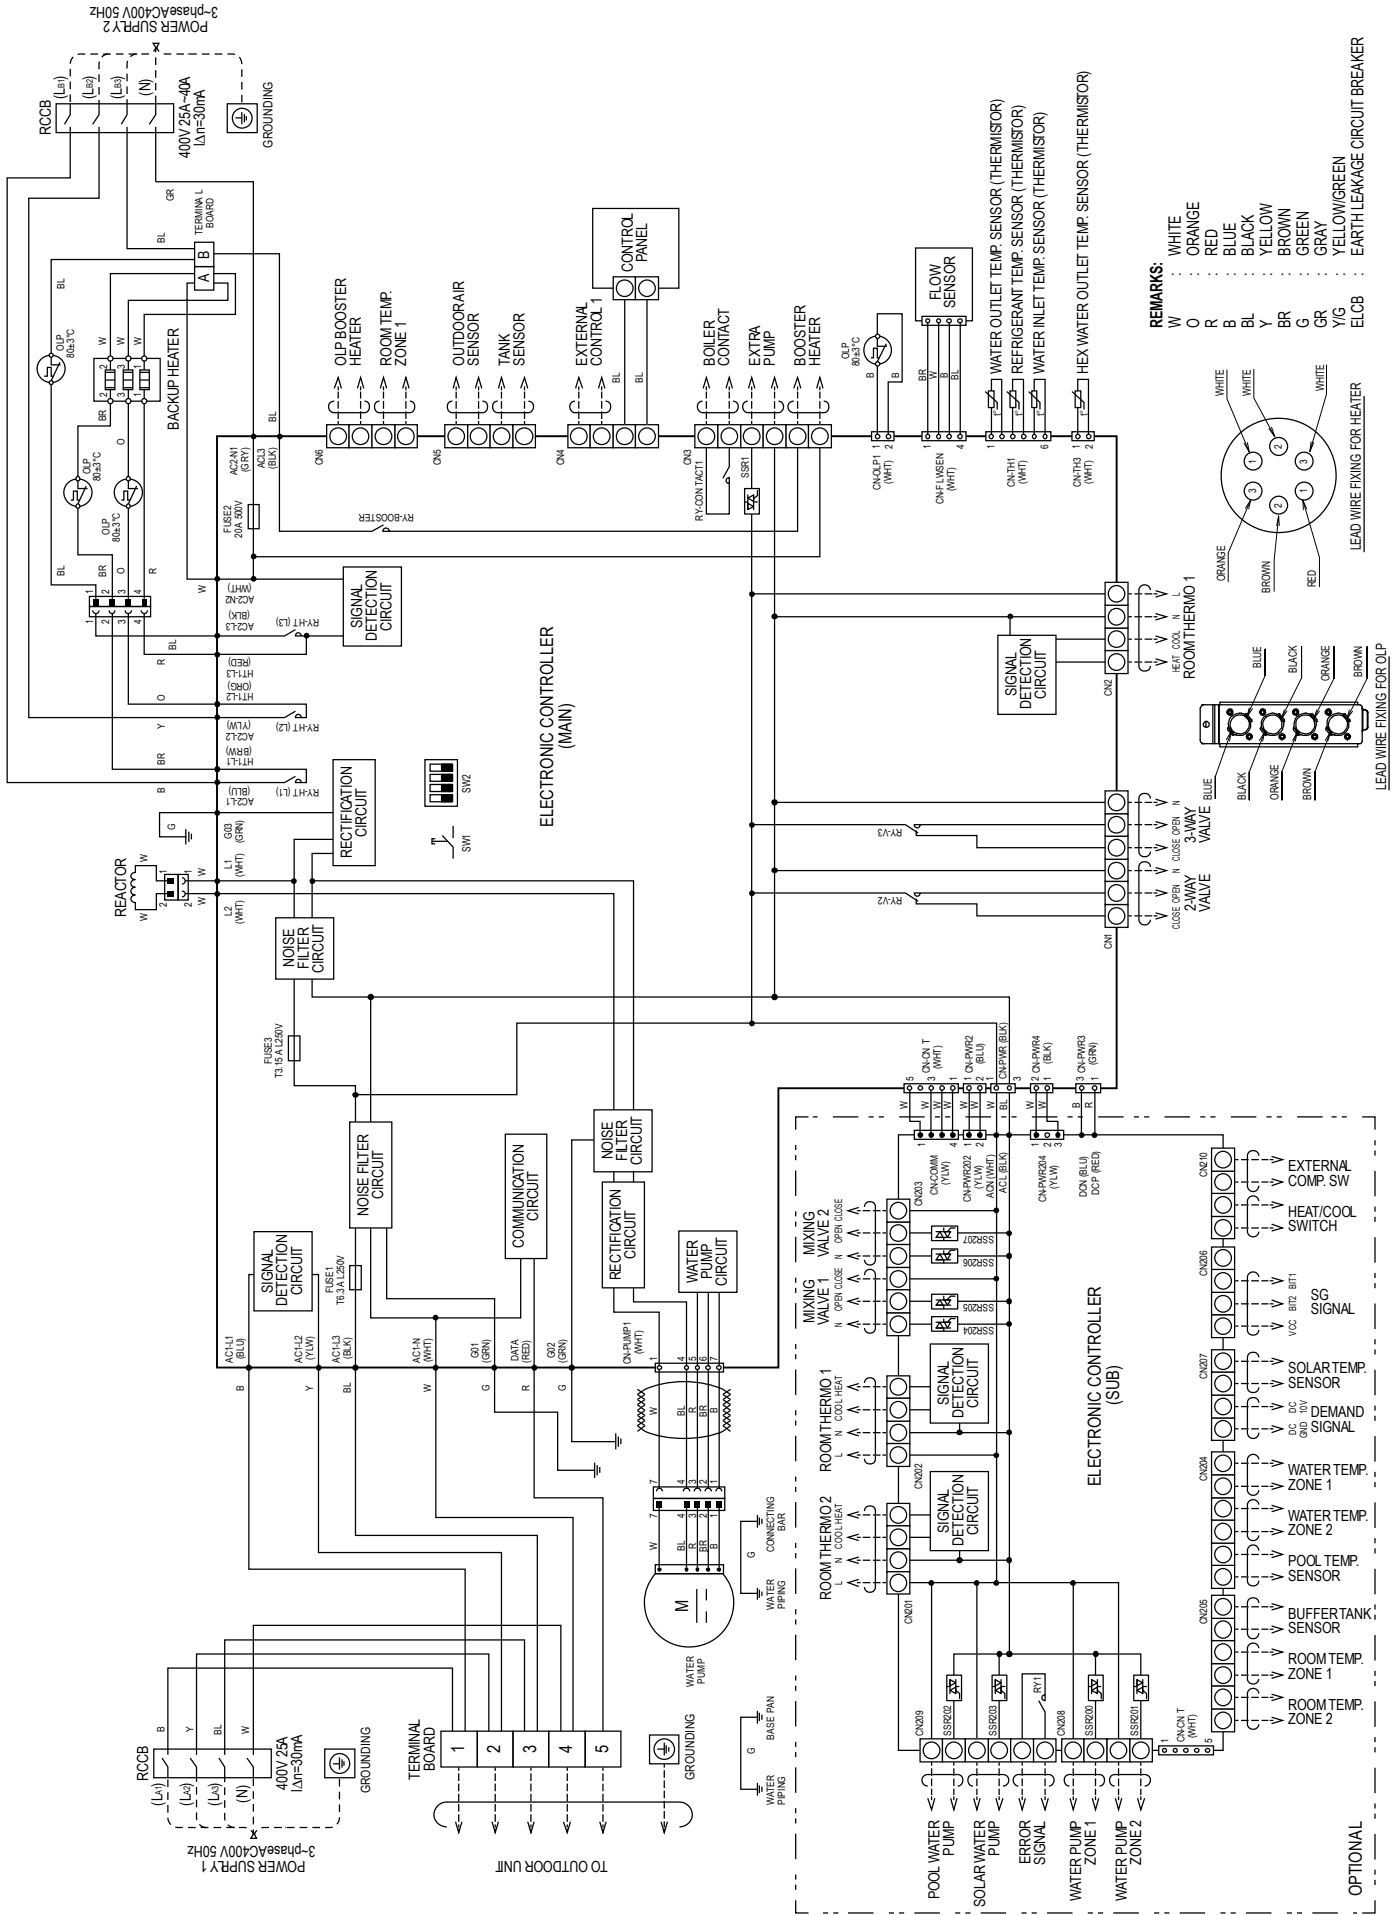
POWER SUPPLY 2
3~phaseAC400V 50Hz

RCCB
(LB1) (LB2) (LB3) (N)
400V 25A~40A
I∆n=30mA
GROUNDING

TERMINAL BOARD
A B
GR
BL

OLP 80±3°C
BACKUP HEATER
W W W
BR
O
OLP 80±3°C
OLP 80±3°C
BL BR O R
1 2 3 4

OLP BOOSTER HEATER
ROOM TEMP. ZONE 1
OUTDOORAIR SENSOR
TANK SENSOR
EXTERNAL CONTROL 1
CONTROL PANEL
BL BL
BOILER CONTACT
EXTRA PUMP
BOOSTER HEATER
OLP 80±3°C
B B
FLOW SENSOR
BR W B BL
WATER OUTLET TEMP. SENSOR (THERMISTOR)
REFRIGERANT TEMP. SENSOR (THERMISTOR)
WATER INLET TEMP. SENSOR (THERMISTOR)
HEX WATER OUTLET TEMP. SENSOR (THERMISTOR)

REMARKS:
W : WHITE
O : ORANGE
R : RED
B : BLUE
BL : BLACK
Y : YELLOW
BR : BROWN
G : GREEN
GR : GRAY
Y/G : YELLOW/GREEN
ELCB : EARTH LEAKAGE CIRCUIT BREAKER

CN6 CN5 CN4 CN3
AC2-N1 (GRY)
ACL3 (BLK)
FUSE2 20A 500V
RY-BOOSTER
RY-CONTACT1
SSR1
CN-OLP1 (WHT)
CN-FLWSEN (WHT)
CN-TH1 (WHT)
CN-TH3 (WHT)

WHITE WHITE WHITE
ORANGE BROWN RED
LEAD WIRE FIXING FOR HEATER

AC2-N2 (WHT)
AC2-L3 (BLK)
RY-HT (L3)
SIGNAL DETECTION CIRCUIT
HT1-L3 (RED)
HT1-L2 (ORG)
AC2-L2 (YLW)
RY-HT (L2)
HT1-L1 (BRW)
AC2-L1 (BLU)
RY-HT (L1)
RECTIFICATION CIRCUIT
G03 (GRN)
G
SW2
SW1
ELECTRONIC CONTROLLER (MAIN)

SIGNAL DETECTION CIRCUIT
CN2
HEAT COOL N L
ROOM THERMO 1

BLUE BLACK ORANGE BROWN
BLUE BLACK ORANGE BROWN
LEAD WIRE FIXING FOR OLP

RY-V3
CLOSE OPEN N
3-WAY VALVE
RY-V2
CLOSE OPEN N
2-WAY VALVE
CN1

REACTOR
W W
L1 (WHT)
L2 (WHT)
NOISE FILTER CIRCUIT
FUSE3 T3.15A L250V

CN-CNT (WHT)
CN-PWR2 (BLU)
CN-PWR (BLK)
CN-PWR4 (BLK)
CN-PWR3 (GRN)
W W W W W BL W W B R

NOISE FILTER CIRCUIT
COMMUNICATION CIRCUIT
NOISE FILTER CIRCUIT
RECTIFICATION CIRCUIT
WATER PUMP CIRCUIT
SIGNAL DETECTION CIRCUIT
FUSE1 T6.3A L250V
AC1-L1 (BLU)
AC1-L2 (YLW)
AC1-L3 (BLK)
AC1-N (WHT)
G01 (GRN)
DATA (RED)
G02 (GRN)
CN-PUMP1 (WHT)
B Y BL W G R G
W BL R BR B
CONNECTING BAR
G
WATER PIPING
WATER PUMP
M

CN203
CN-COMM (YLW)
CN-PWR202 (YLW)
ACN (WHT)
ACL (BLK)
CN-PWR204 (YLW)
DCN (BLU)
DCP (RED)
MIXING VALVE 2
N OPEN CLOSE
MIXING VALVE 1
N OPEN CLOSE
SSR207 SSR206 SSR205 SSR204
ROOM THERMO 1
L N COOL HEAT
SIGNAL DETECTION CIRCUIT
ROOM THERMO 2
L N COOL HEAT
SIGNAL DETECTION CIRCUIT
CN202 CN201
ELECTRONIC CONTROLLER (SUB)

CN210
EXTERNAL COMP. SW
HEAT/COOL SWITCH
CN206
SG SIGNAL
VCC BIT2 BIT1
CN207
SOLAR TEMP. SENSOR
DC GND DC 10V
DEMAND SIGNAL
CN204
WATER TEMP. ZONE 1
WATER TEMP. ZONE 2
POOL TEMP. SENSOR
CN205
BUFFER TANK SENSOR
ROOM TEMP. ZONE 1
ROOM TEMP. ZONE 2

CN209 SSR202 SSR203 RY1 CN208 SSR200 SSR201
CN-CNT (WHT)
POOL WATER PUMP
SOLAR WATER PUMP
ERROR SIGNAL
WATER PUMP ZONE 1
WATER PUMP ZONE 2
OPTIONAL

RCCB
(LA1) (LA2) (LA3) (N)
B Y BL W
400V 25A
I∆n=30mA
GROUNDING
POWER SUPPLY 1
3~phaseAC400V 50Hz
TERMINAL BOARD
1 2 3 4 5
GROUNDING
TO OUTDOOR UNIT
G
BASE PAN
WATER PIPING